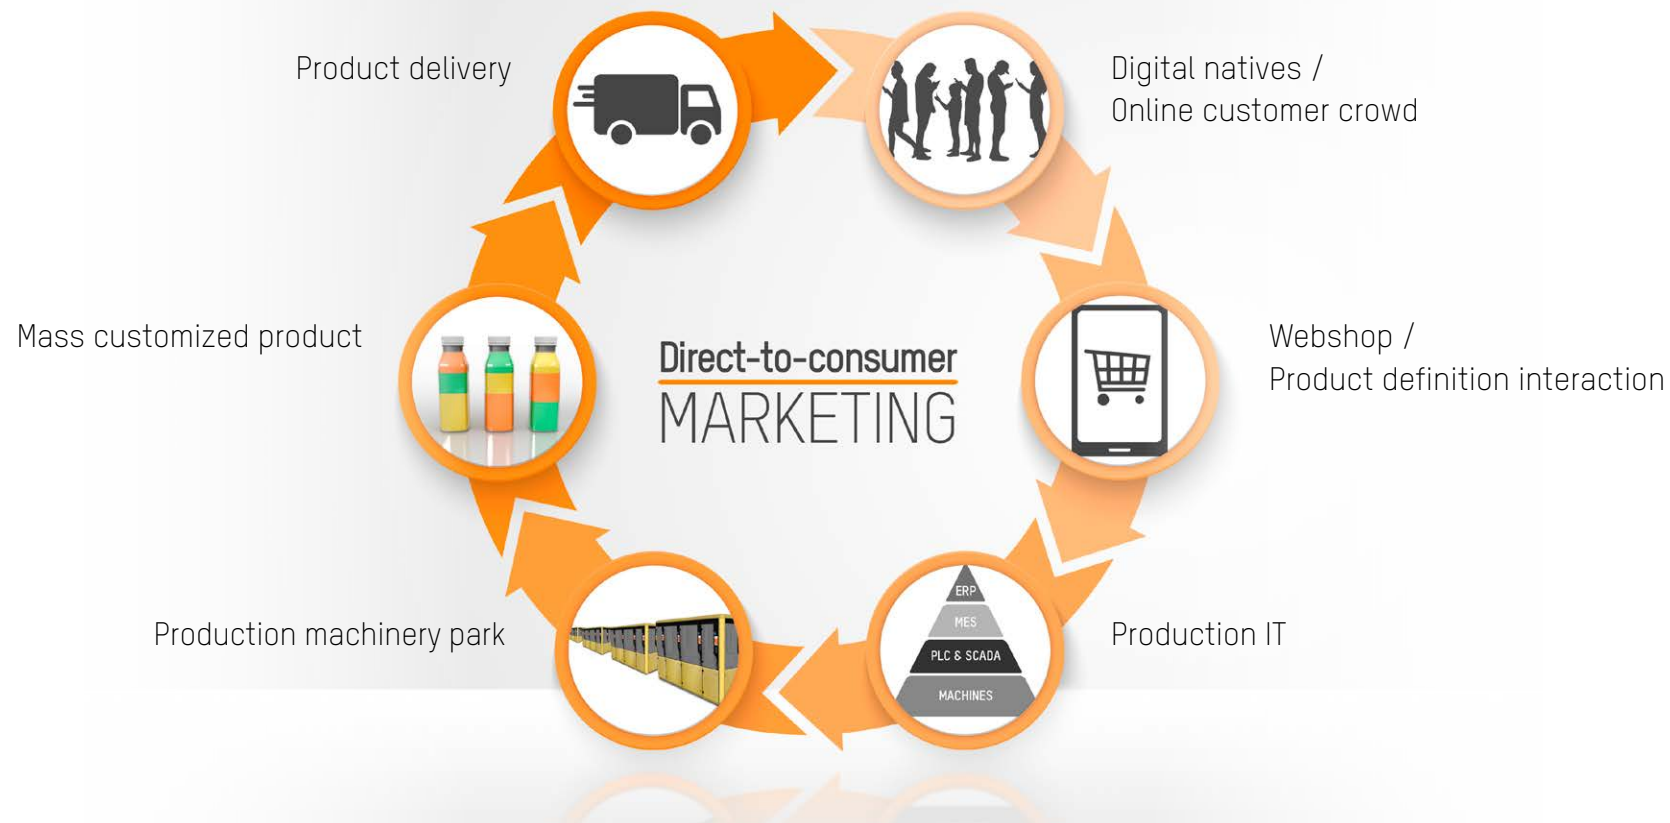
Direct-to-consumer
MARKETING

Digital natives /
Online customer crowd

Webshop /
Product definition interaction

Production IT

ERP
MES
PLC & SCADA
MACHINES

Production machinery park

Mass customized product

Product delivery